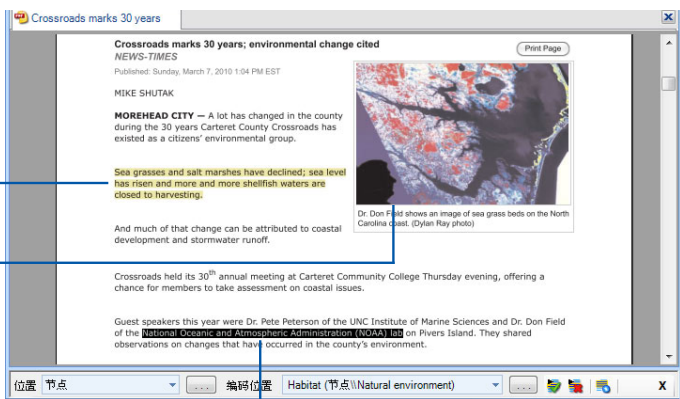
Crossroads marks 30 years

Crossroads marks 30 years; environmental change cited

NEWS-TIMES

Published: Sunday, March 7, 2010 1:04 PM EST

Print Page

MIKE SHUTAK

MOREHEAD CITY — A lot has changed in the county during the 30 years Carteret County Crossroads has existed as a citizens' environmental group.

Sea grasses and salt marshes have declined; sea level has risen and more and more shellfish waters are closed to harvesting.

And much of that change can be attributed to coastal development and stormwater runoff.

Dr. Don Field shows an image of sea grass beds on the North Carolina coast. (Dylan Ray photo)

Crossroads held its 30$^{th}$ annual meeting at Carteret Community College Thursday evening, offering a chance for members to take assessment on coastal issues.

Guest speakers this year were Dr. Pete Peterson of the UNC Institute of Marine Sciences and Dr. Don Field of the National Oceanic and Atmospheric Administration (NOAA) lab on Pivers Island. They shared observations on changes that have occurred in the county's environment.

位置 节点 ... 编码位置 Habitat (节点\\Natural environment) ... X